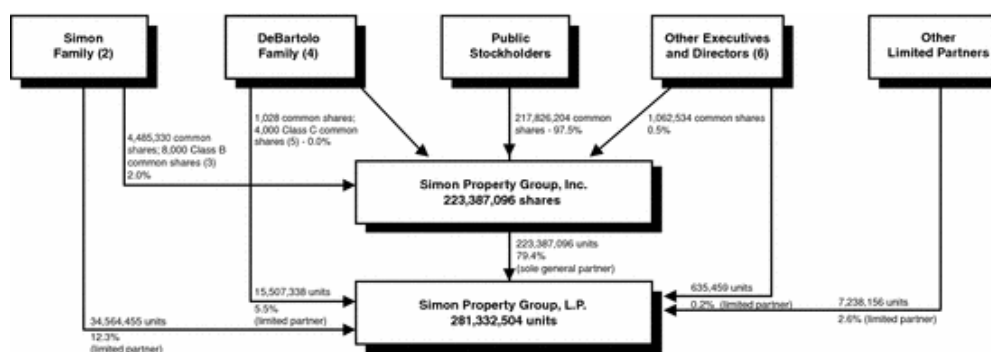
Simon Family (2)

DeBartolo Family (4)

Public Stockholders

Other Executives and Directors (6)

Other Limited Partners

4,485,330 common shares; 8,000 Class B common shares (3) 2.0%

1,028 common shares; 4,000 Class C common shares (5) - 0.0%

217,826,204 common shares - 97.5%

1,062,534 common shares 0.5%

Simon Property Group, Inc.
223,387,096 shares

223,387,096 units 79.4% (sole general partner)

15,507,338 units 5.5% (limited partner)

635,459 units 0.2% (limited partner)

7,238,156 units 2.6% (limited partner)

34,564,455 units 12.3% (limited partner)

Simon Property Group, L.P.
281,332,504 units